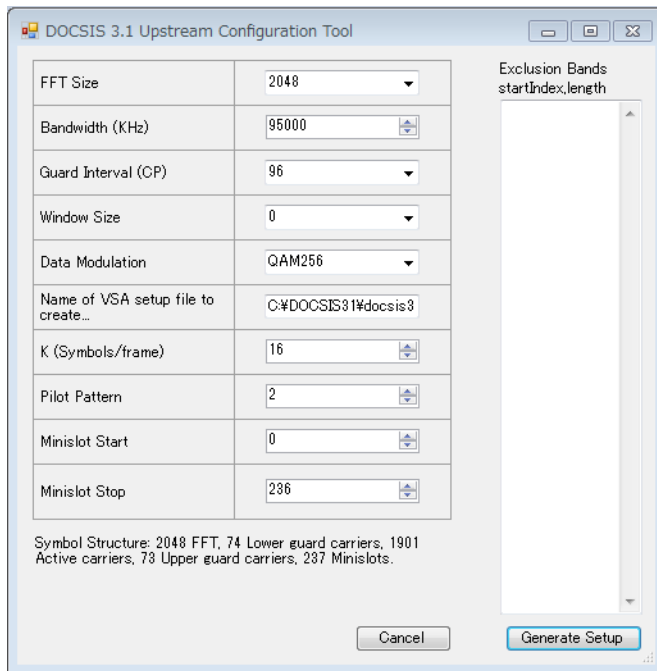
DOCSIS 3.1 Upstream Configuration Tool

| | |
|---|---|
| FFT Size | 2048 |
| Bandwidth (KHz) | 95000 |
| Guard Interval (CP) | 96 |
| Window Size | 0 |
| Data Modulation | QAM256 |
| Name of VSA setup file to create... | C:¥DOCSIS31¥docsis3 |
| K (Symbols/frame) | 16 |
| Pilot Pattern | 2 |
| Minislot Start | 0 |
| Minislot Stop | 236 |

Symbol Structure: 2048 FFT, 74 Lower guard carriers, 1901 Active carriers, 73 Upper guard carriers, 237 Minislots.

Exclusion Bands startIndex,length

Cancel

Generate Setup